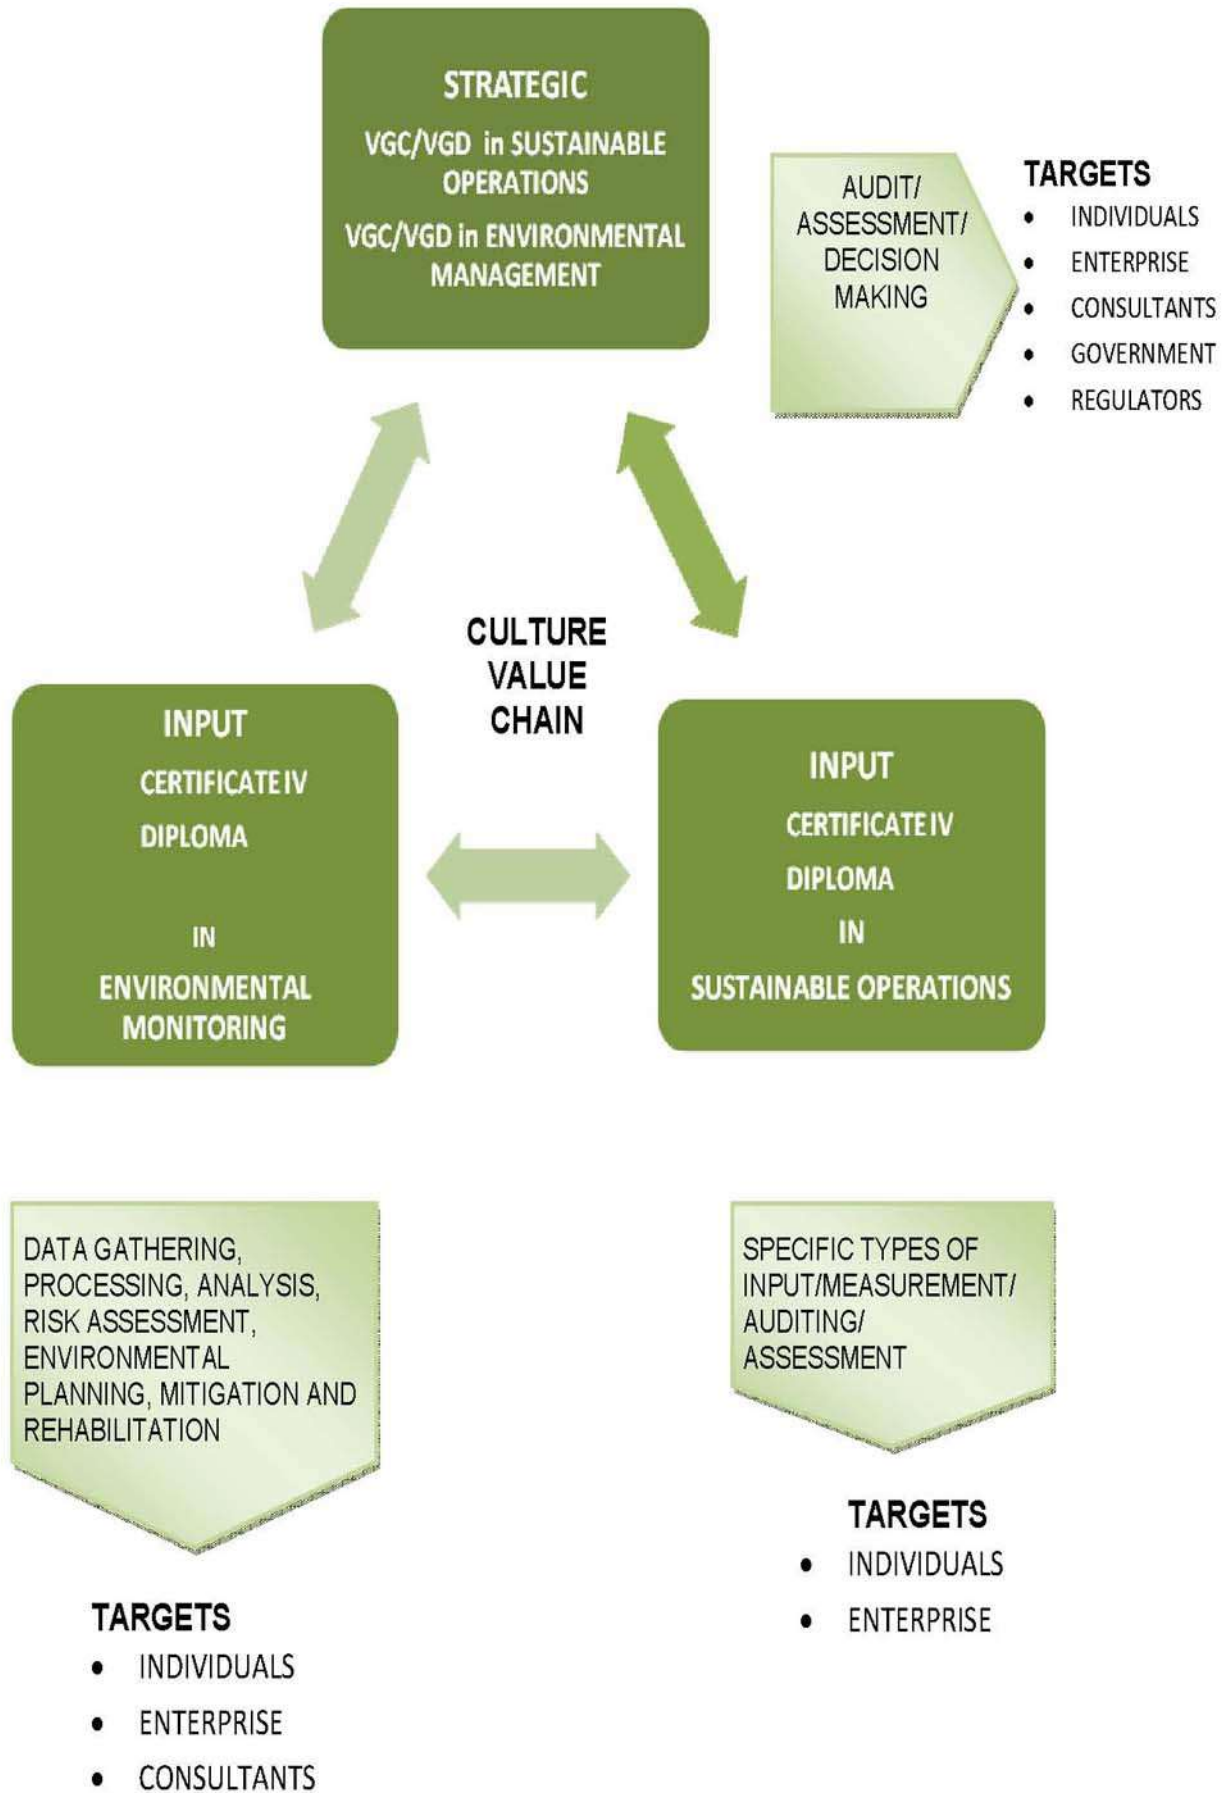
STRATEGIC

VGC/VGD in SUSTAINABLE OPERATIONS

VGC/VGD in ENVIRONMENTAL MANAGEMENT

AUDIT/ ASSESSMENT/ DECISION MAKING

TARGETS
- INDIVIDUALS
- ENTERPRISE
- CONSULTANTS
- GOVERNMENT
- REGULATORS

CULTURE VALUE CHAIN

INPUT

CERTIFICATE IV

DIPLOMA

IN

ENVIRONMENTAL MONITORING

INPUT

CERTIFICATE IV

DIPLOMA

IN

SUSTAINABLE OPERATIONS

DATA GATHERING, PROCESSING, ANALYSIS, RISK ASSESSMENT, ENVIRONMENTAL PLANNING, MITIGATION AND REHABILITATION

TARGETS
- INDIVIDUALS
- ENTERPRISE
- CONSULTANTS

SPECIFIC TYPES OF INPUT/MEASUREMENT/ AUDITING/ ASSESSMENT

TARGETS
- INDIVIDUALS
- ENTERPRISE